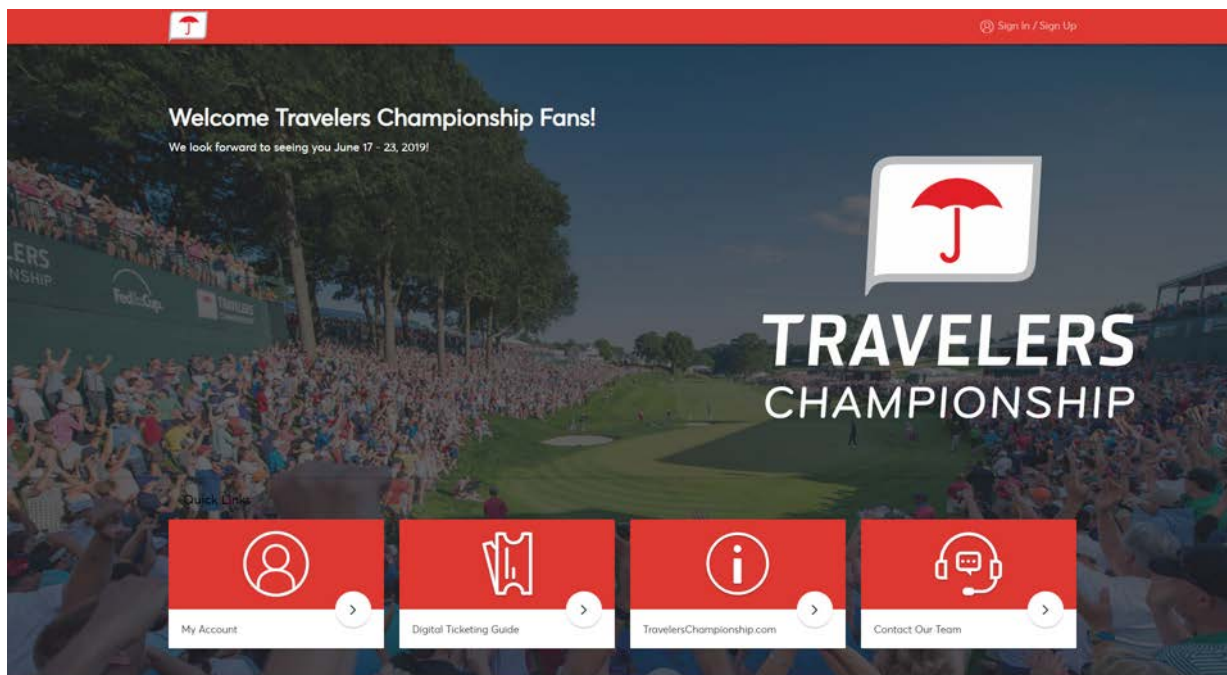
Sign In / Sign Up

Welcome Travelers Championship Fans!

We look forward to seeing you June 17 - 23, 2019!

LERS
NSHIP

FedEx Cup

TRAVELERS

TRAVELERS
CHAMPIONSHIP

Quick Links

My Account

Digital Ticketing Guide

TravelersChampionship.com

Contact Our Team